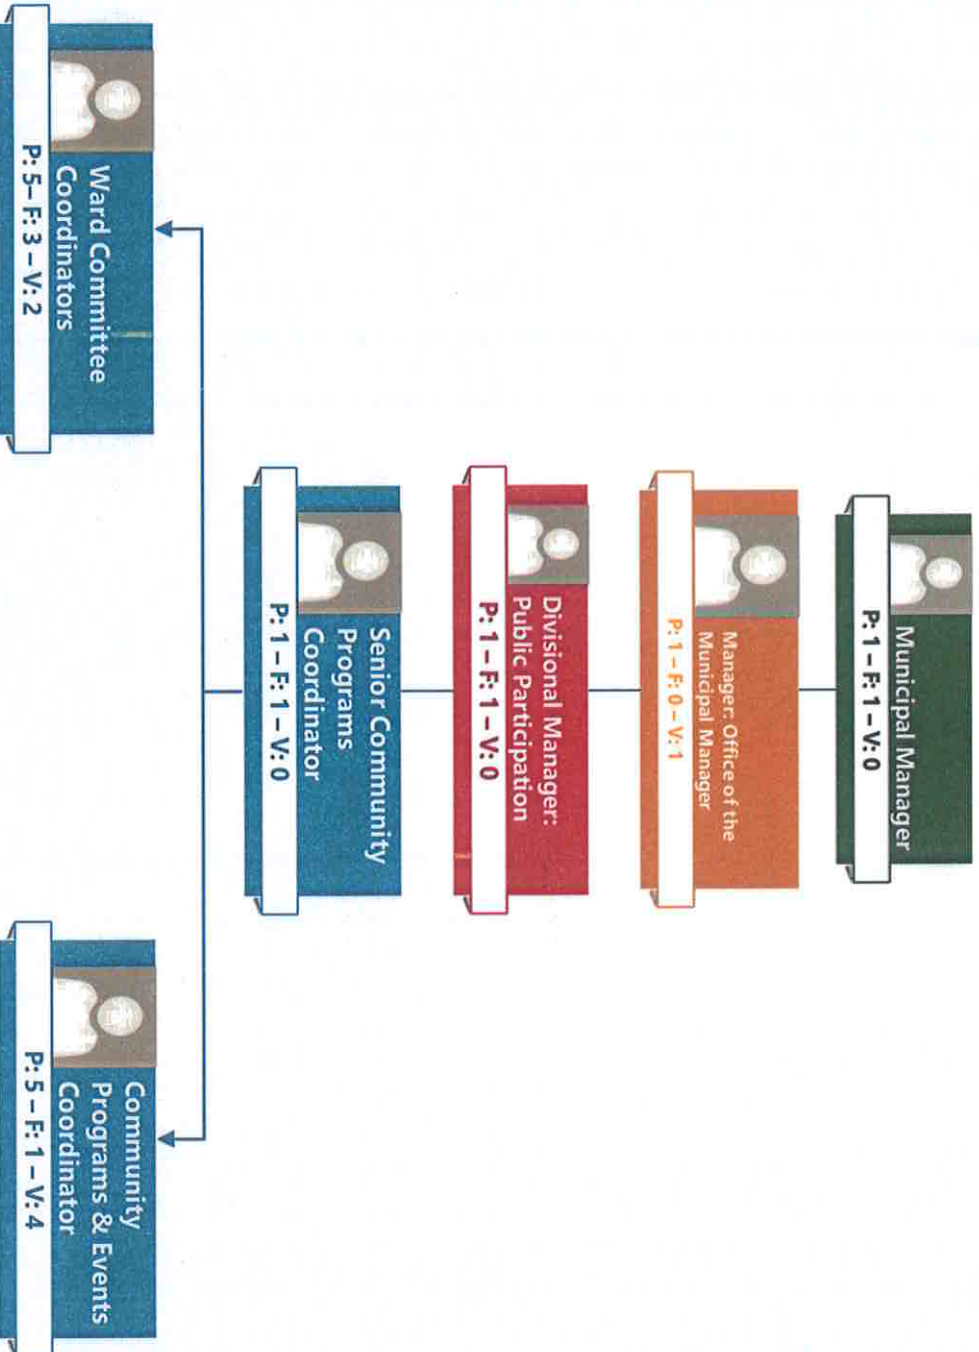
Municipal Manager
P: 1 – F: 1 – V: 0

Manager: Office of the Municipal Manager
P: 1 – F: 0 – V: 1

Divisional Manager: Public Participation
P: 1 – F: 1 – V: 0

Senior Community Programs Coordinator
P: 1 – F: 1 – V: 0

Ward Committee Coordinators
P: 5 – F: 3 – V: 2

Community Programs & Events Coordinator
P: 5 – F: 1 – V: 4